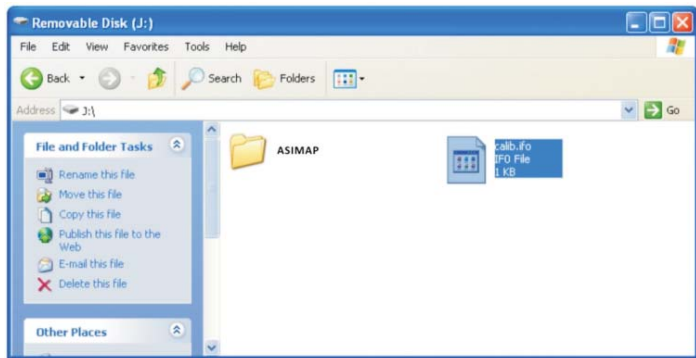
Removable Disk (J:)

File Edit View Favorites Tools Help

Back Search Folders

Address J:\

Go

File and Folder Tasks

Rename this file
Move this file
Copy this file
Publish this file to the Web
E-mail this file
Delete this file

Other Places

ASIMAP

calib.ifo
IFO File
1 KB